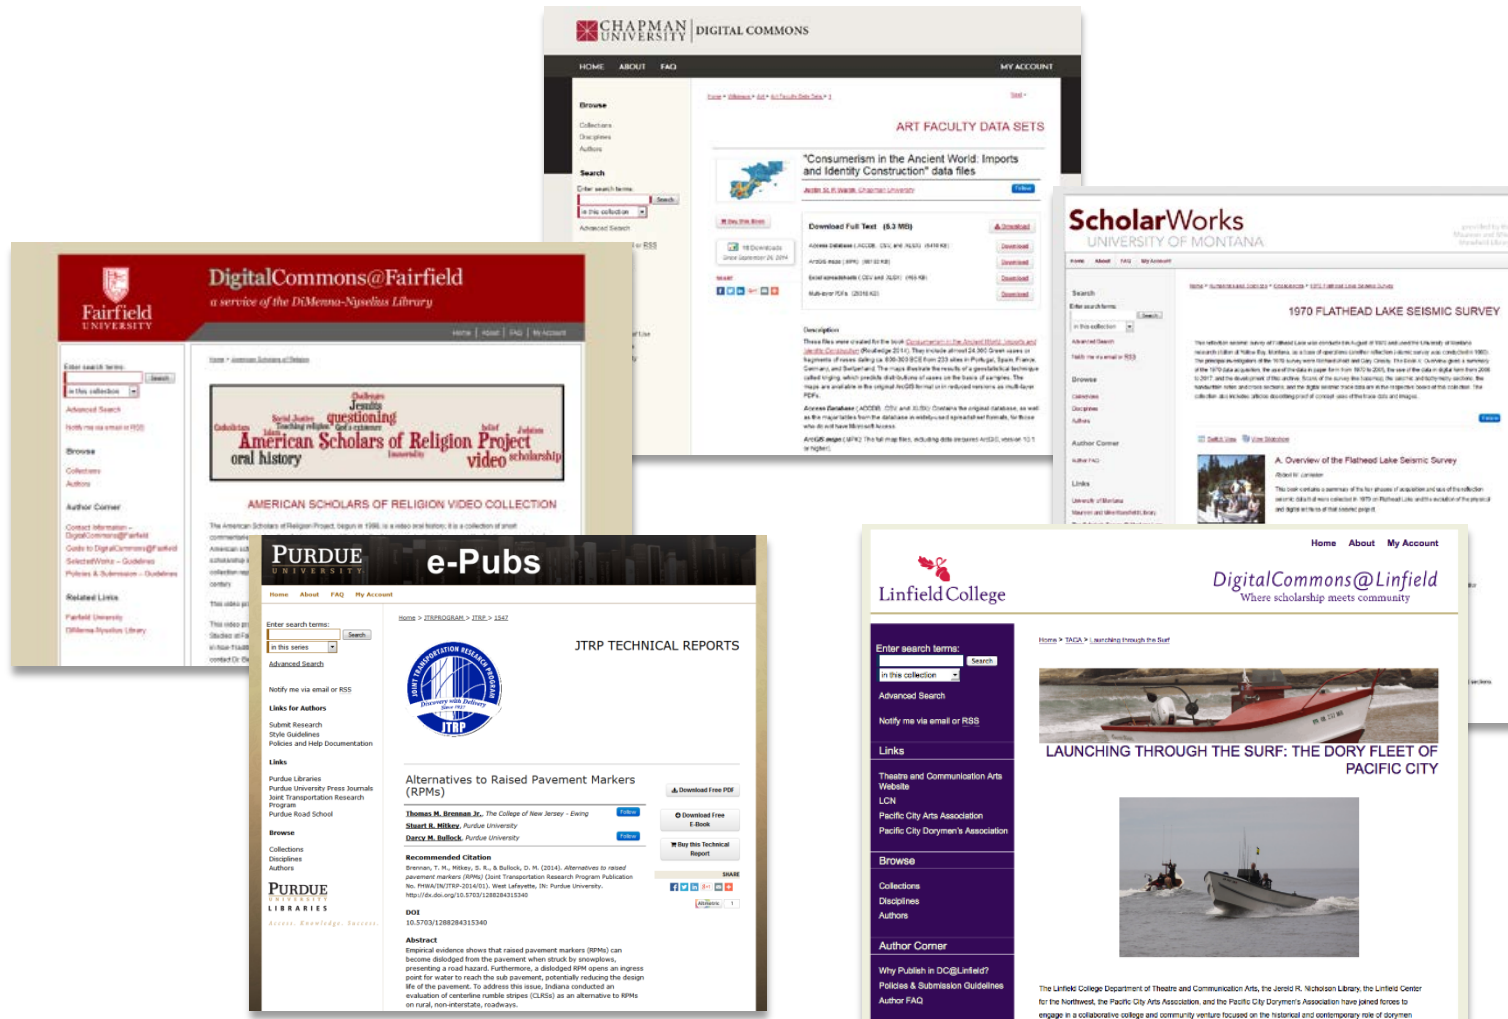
CHAPMAN UNIVERSITY | DIGITAL COMMONS

HOME ABOUT FAQ MY ACCOUNT

Browse
Collections
Disciplines
Authors

Search
Enter search terms:
Search
in this collection
Advanced Search

ART FACULTY DATA SETS

"Consumerism in the Ancient World: Imports and Identity Construction" data files

Download Full Text (6.3 MB)

Description

ScholarWorks
UNIVERSITY OF MONTANA

1970 FLATHEAD LAKE SEISMIC SURVEY

Search
Browse
Author Corner
Links

A. Overview of the Flathead Lake Seismic Survey

Fairfield UNIVERSITY

DigitalCommons@Fairfield
a service of the DiMenna-Nyselius Library

Home | About | FAQ | My Account

Browse
Collections
Authors
Author Corner
Related Links

American Scholars of Religion Project
oral history
video
scholarship
questioning
Jesuits

AMERICAN SCHOLARS OF RELIGION VIDEO COLLECTION

PURDUE UNIVERSITY e-Pubs

Home About FAQ My Account

Enter search terms:
Search
in this series
Advanced Search

Notify me via email or RSS

Links for Authors
Submit Research
Style Guidelines
Policies and Help Documentation

Links
Purdue Libraries
Purdue University Press Journals
Joint Transportation Research Program
Purdue Road School

Browse
Collections
Disciplines
Authors

PURDUE UNIVERSITY LIBRARIES

Home > JTRPROGRAM > JTRP > 1547

JTRP TECHNICAL REPORTS

JOINT TRANSPORTATION RESEARCH PROGRAM
Discovery with Delivery
JTRP

Alternatives to Raised Pavement Markers (RPMs)

Download Free PDF
Download Free E-Book
Buy this Technical Report

Thomas M. Brennan Jr., The College of New Jersey - Ewing
Stuart R. Hitkey, Purdue University
Darcy M. Bullock, Purdue University

Recommended Citation

DOI
10.5703/1288284315340

Abstract
Empirical evidence shows that raised pavement markers (RPMs) can become dislodged from the pavement when struck by snowplows, presenting a road hazard. Furthermore, a dislodged RPM opens an ingress point for water to reach the sub pavement, potentially reducing the design life of the pavement. To address this issue, Indiana conducted an evaluation of centerline rumble stripes (CLRSs) as an alternative to RPMs on rural, non-interstate, roadways.

Linfield College

Home About My Account

DigitalCommons@Linfield
Where scholarship meets community

Enter search terms:
Search
in this collection
Advanced Search
Notify me via email or RSS

Links
Theatre and Communication Arts Website
LCN
Pacific City Arts Association
Pacific City Dorymen's Association

Browse
Collections
Disciplines
Authors

Author Corner
Why Publish in DC@Linfield?
Policies & Submission Guidelines
Author FAQ

Home > TACA > Launching through the Surf

LAUNCHING THROUGH THE SURF: THE DORY FLEET OF PACIFIC CITY

The Linfield College Department of Theatre and Communication Arts, the Jereld R. Nicholson Library, the Linfield Center for the Northwest, the Pacific City Arts Association, and the Pacific City Dorymen's Association have joined forces to engage in a collaborative college and community venture focused on the historical and contemporary role of dorymen